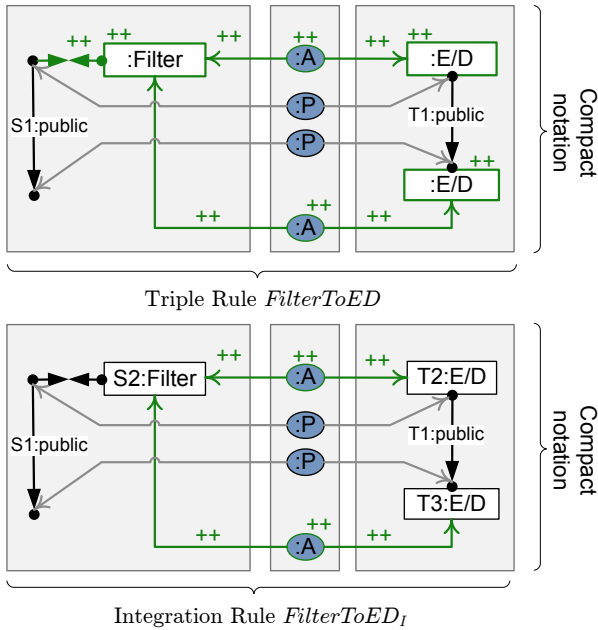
++
++
:Filter
++
++
:A
++
++
:E/D
S1:public
:P
T1:public
:P
++
:E/D
++
++
:A
++
Compact notation

Triple Rule *FilterToED*

++
S2:Filter
++
:A
++
T2:E/D
S1:public
:P
T1:public
:P
T3:E/D
++
++
:A
++
Compact notation

Integration Rule $FilterToED_I$